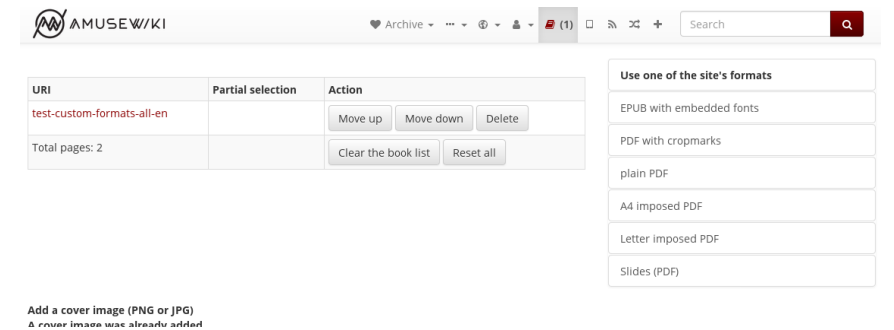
AMUSEWIKI

Archive ▾ ··· ▾ ▾ ▾ (1) Search

| URI | Partial selection | Action |
|---|---|---|
| test-custom-formats-all-en | | Move up Move down Delete |
| Total pages: 2 | | Clear the book list Reset all |

Use one of the site's formats

EPUB with embedded fonts

PDF with cropmarks

plain PDF

A4 imposed PDF

Letter imposed PDF

Slides (PDF)

Add a cover image (PNG or JPG)

A cover image was already added